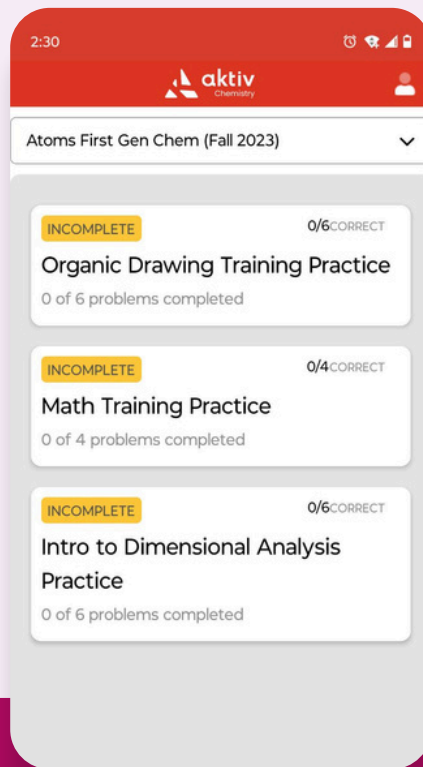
2:30

aktiv
Chemistry

Atoms First Gen Chem (Fall 2023)

INCOMPLETE
0/6CORRECT
Organic Drawing Training Practice
0 of 6 problems completed

INCOMPLETE
0/4CORRECT
Math Training Practice
0 of 4 problems completed

INCOMPLETE
0/6CORRECT
Intro to Dimensional Analysis Practice
0 of 6 problems completed